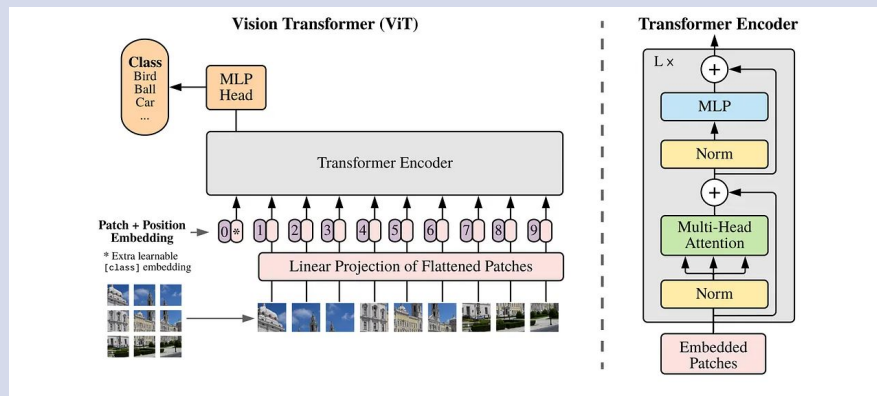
Vision Transformer (ViT)

Class
Bird
Ball
Car
...

MLP Head

Transformer Encoder

Patch + Position Embedding

* Extra learnable [class] embedding

0 * 1 2 3 4 5 6 7 8 9

Linear Projection of Flattened Patches

Transformer Encoder

L ×

+

MLP

Norm

+

Multi-Head Attention

Norm

Embedded Patches